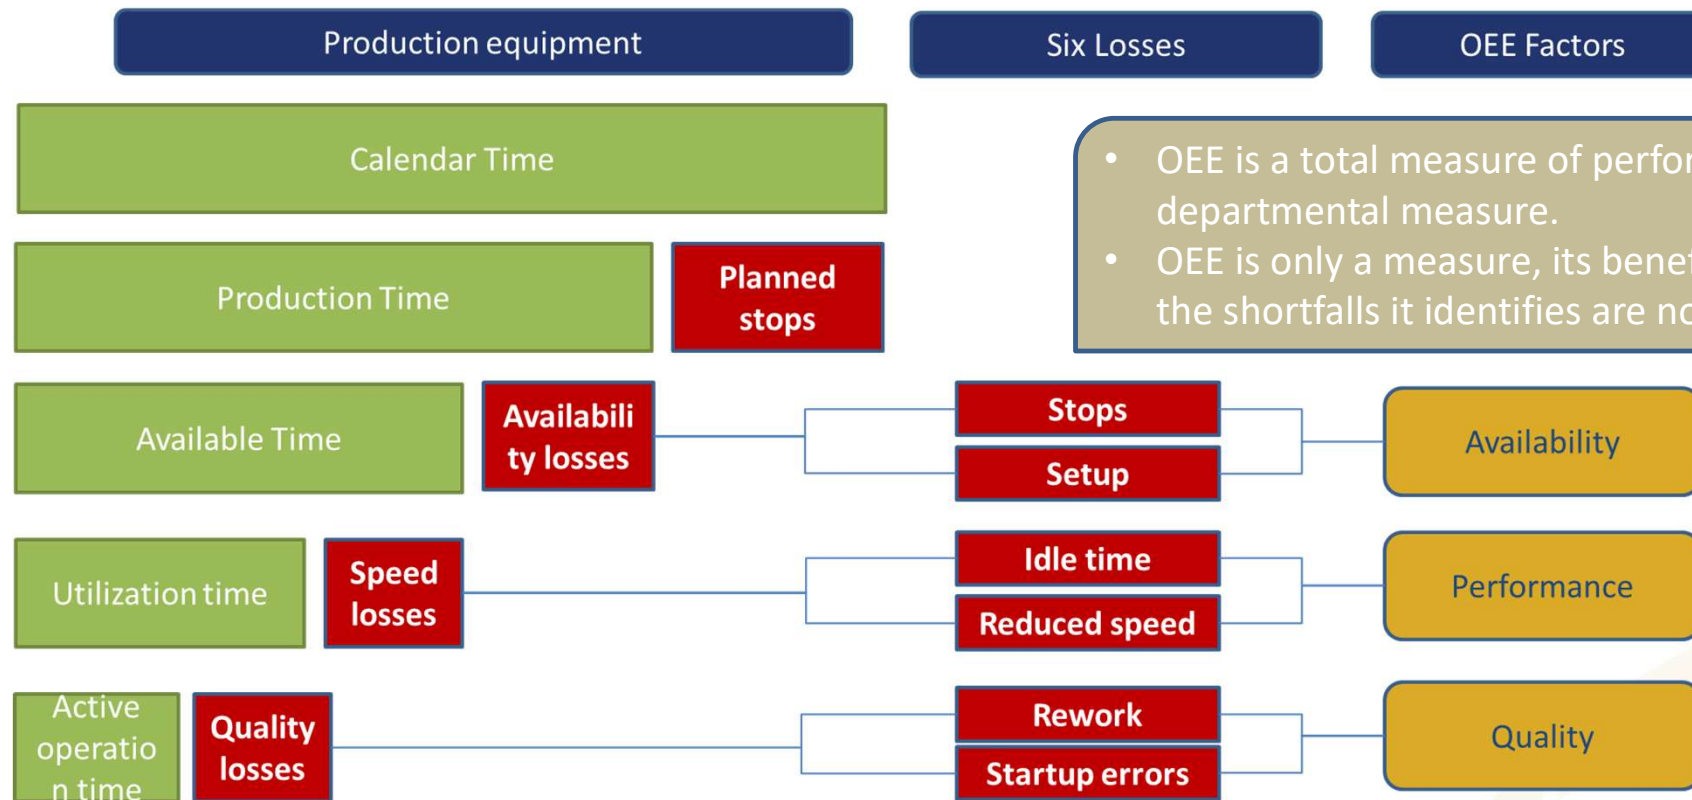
Production equipment

Six Losses

OEE Factors

Calendar Time

- OEE is a total measure of perfor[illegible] departmental measure.
- OEE is only a measure, its bene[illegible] the shortfalls it identifies are n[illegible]

Production Time

Planned stops

Available Time

Availability losses

Stops

Setup

Availability

Utilization time

Speed losses

Idle time

Reduced speed

Performance

Active operation time

Quality losses

Rework

Startup errors

Quality